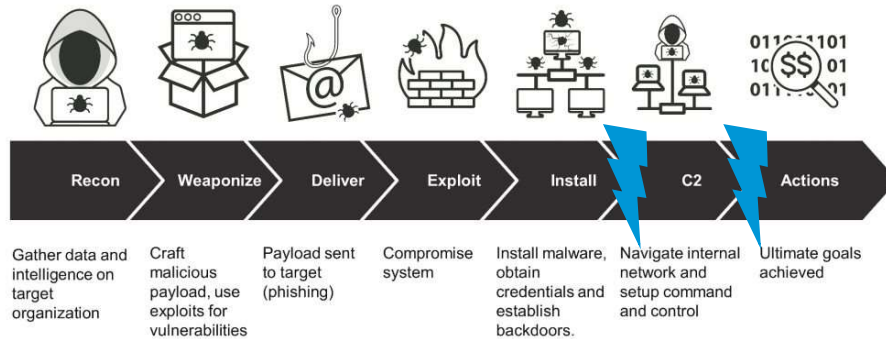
0110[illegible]101
10 $$ 01
011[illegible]01

Recon
Weaponize
Deliver
Exploit
Install
C2
Actions

Gather data and intelligence on target organization

Craft malicious payload, use exploits for vulnerabilities

Payload sent to target (phishing)

Compromise system

Install malware, obtain credentials and establish backdoors.

Navigate internal network and setup command and control

Ultimate goals achieved